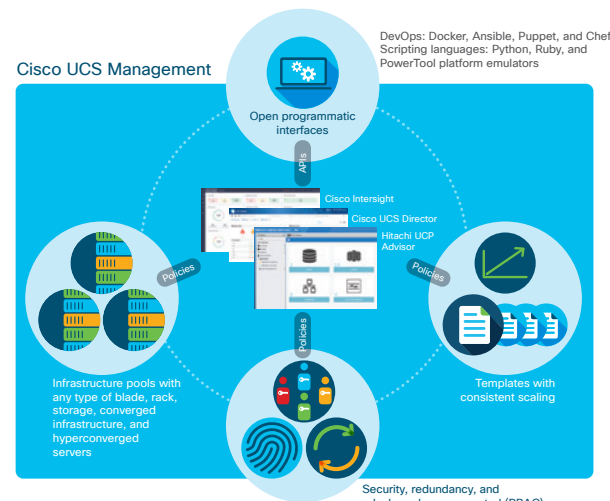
DevOps: Docker, Ansible, Puppet, and Chef
Scripting languages: Python, Ruby, and PowerTool platform emulators

Cisco UCS Management

Open programmatic interfaces

APIs

Cisco Intersight

Cisco UCS Director

Hitachi UCP Advisor

Policies

Policies

Policies

Infrastructure pools with any type of blade, rack, storage, converged infrastructure, and hyperconverged servers

Templates with consistent scaling

Security, redundancy, and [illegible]